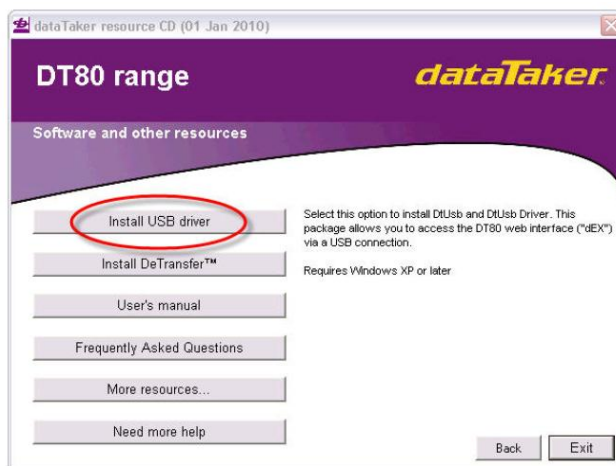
dataTaker resource CD (01 Jan 2010)

DT80 range

dataTaker

Software and other resources

Install USB driver

Install DeTransfer™

User's manual

Frequently Asked Questions

More resources...

Need more help

Select this option to install DtUsb and DtUsb Driver. This package allows you to access the DT80 web interface ("dEX") via a USB connection.

Requires Windows XP or later

Back

Exit